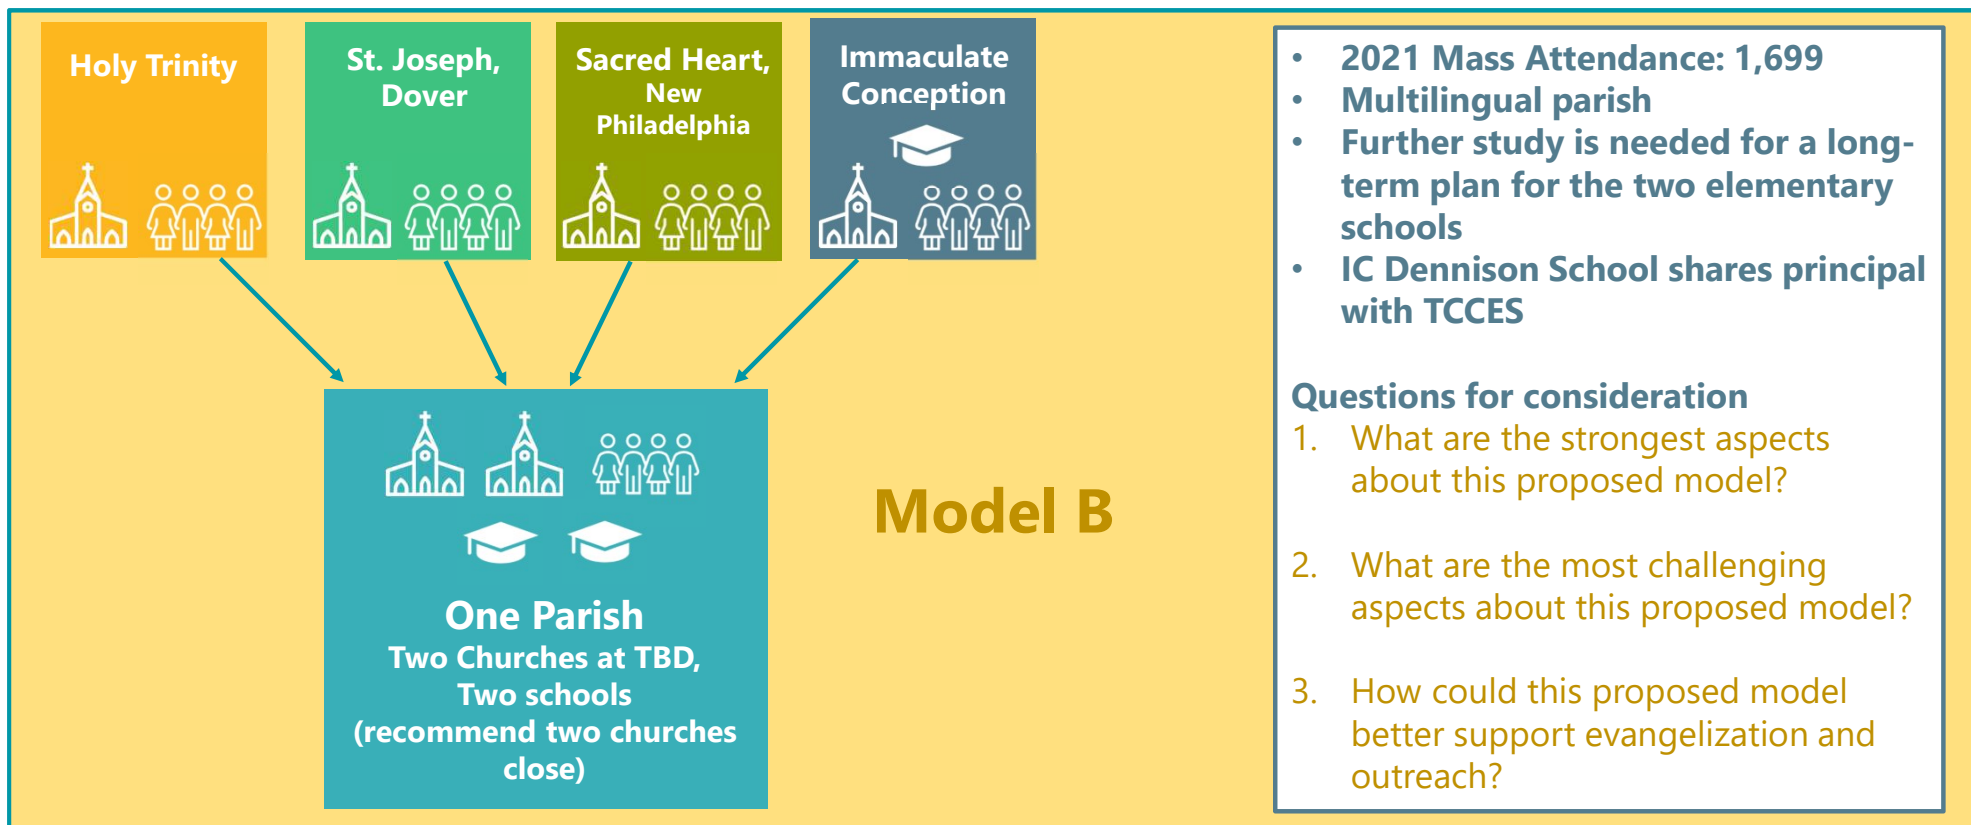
Holy Trinity

St. Joseph, Dover

Sacred Heart, New Philadelphia

Immaculate Conception

One Parish
Two Churches at TBD,
Two schools
(recommend two churches close)

Model B

- 2021 Mass Attendance: 1,699
- Multilingual parish
- Further study is needed for a long-term plan for the two elementary schools
- IC Dennison School shares principal with TCCES

Questions for consideration
1. What are the strongest aspects about this proposed model?

2. What are the most challenging aspects about this proposed model?

3. How could this proposed model better support evangelization and outreach?